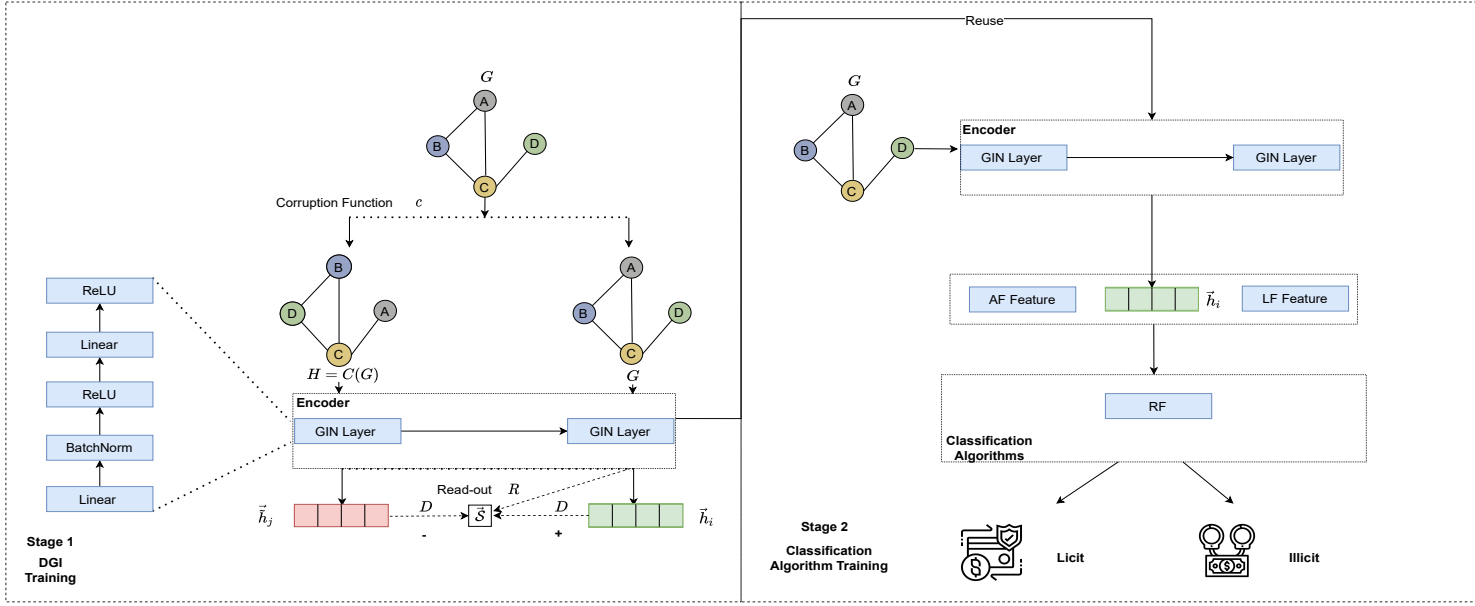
Reuse

$G$

A

B

D

C

Corruption Function $c$

B

D

A

C

$H = C(G)$

A

B

D

C

$G$

ReLU

Linear

ReLU

BatchNorm

Linear

Encoder

GIN Layer

GIN Layer

Read-out $R$

$\vec{h}_j$

$D$

$\vec{\mathcal{S}}$

$D$

$\vec{h}_i$

-

+

Stage 1
DGI
Training

$G$

A

B

D

C

Encoder

GIN Layer

GIN Layer

AF Feature

$\vec{h}_i$

LF Feature

RF

Classification
Algorithms

Stage 2
Classification
Algorithm Training

Licit

Illicit